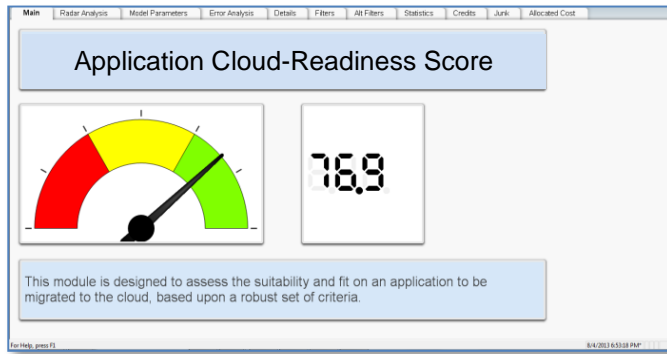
Main | Radar Analysis | Model Parameters | Error Analysis | Details | Filters | Alt Filters | Statistics | Credits | Junk | Allocated Cost

Application Cloud-Readiness Score

76.9

This module is designed to assess the suitability and fit on an application to be migrated to the cloud, based upon a robust set of criteria.

For Help, press F1

8/4/2013 6:53:18 PM